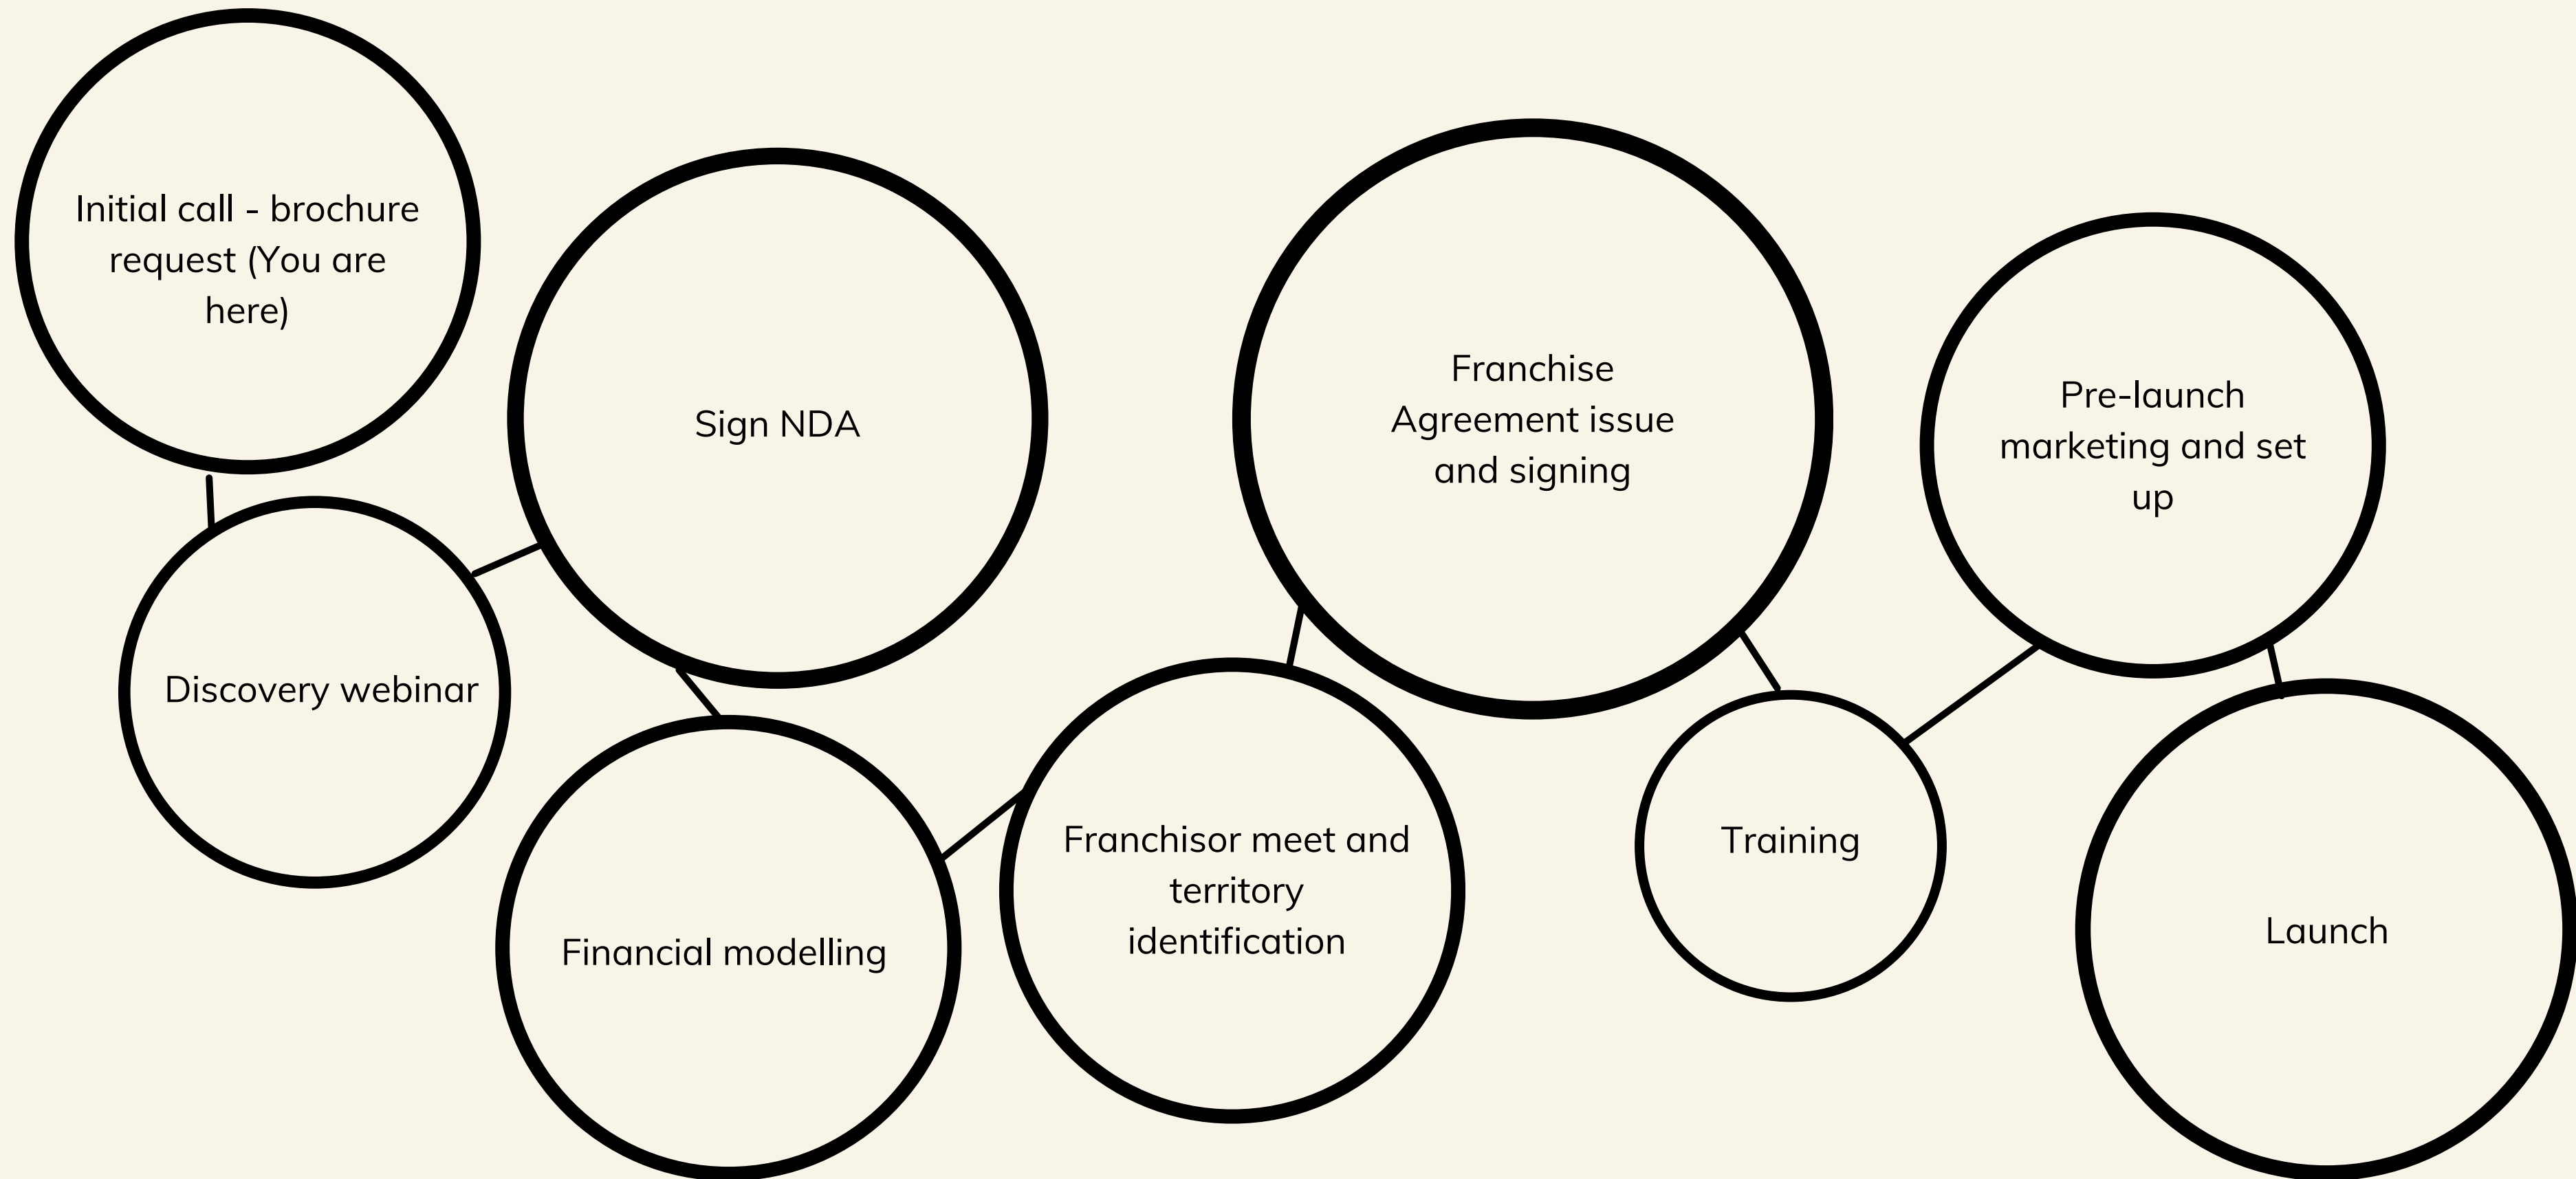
Initial call - brochure request (You are here)

Discovery webinar

Sign NDA

Financial modelling

Franchisor meet and territory identification

Franchise Agreement issue and signing

Training

Pre-launch marketing and set up

Launch